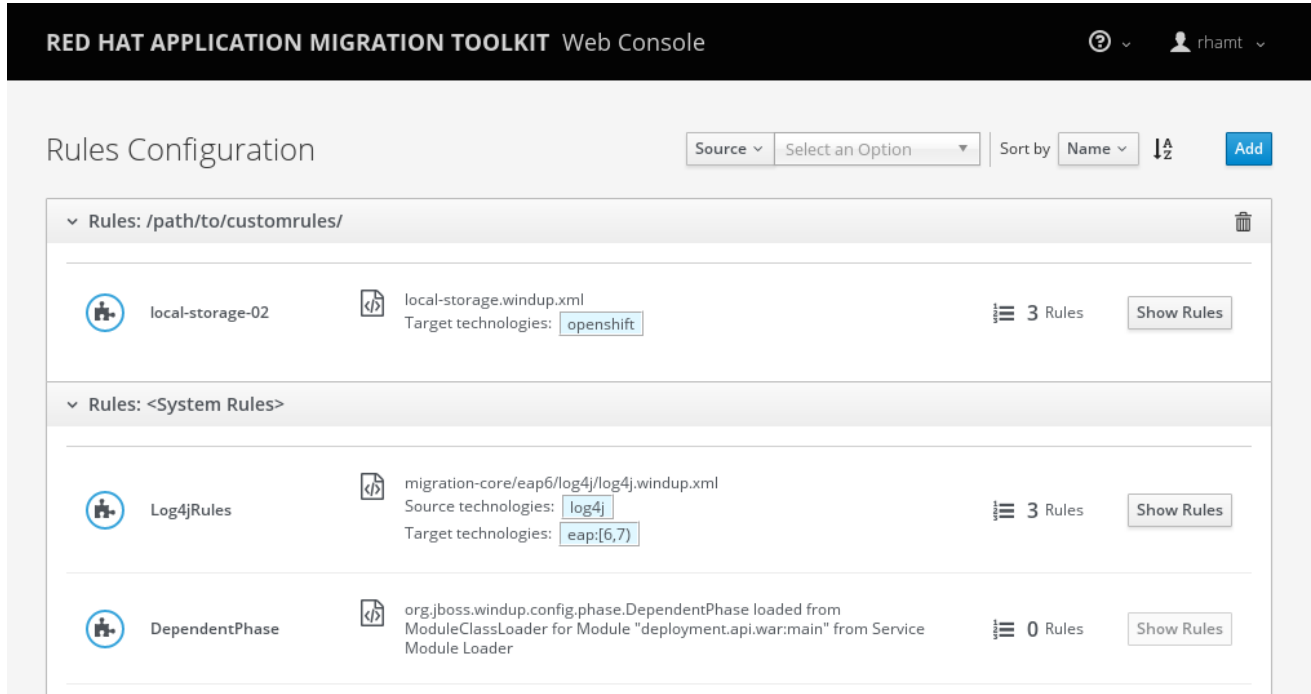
RED HAT APPLICATION MIGRATION TOOLKIT Web Console

rhamt

Rules Configuration

Source

Select an Option

Sort by

Name

Add

Rules: /path/to/customrules/

local-storage-02

local-storage.windup.xml

Target technologies: openshift

3 Rules

Show Rules

Rules: <System Rules>

Log4jRules

migration-core/eap6/log4j/log4j.windup.xml

Source technologies: log4j

Target technologies: eap:[6,7)

3 Rules

Show Rules

DependentPhase

org.jboss.windup.config.phase.DependentPhase loaded from ModuleClassLoader for Module "deployment.api.war:main" from Service Module Loader

0 Rules

Show Rules